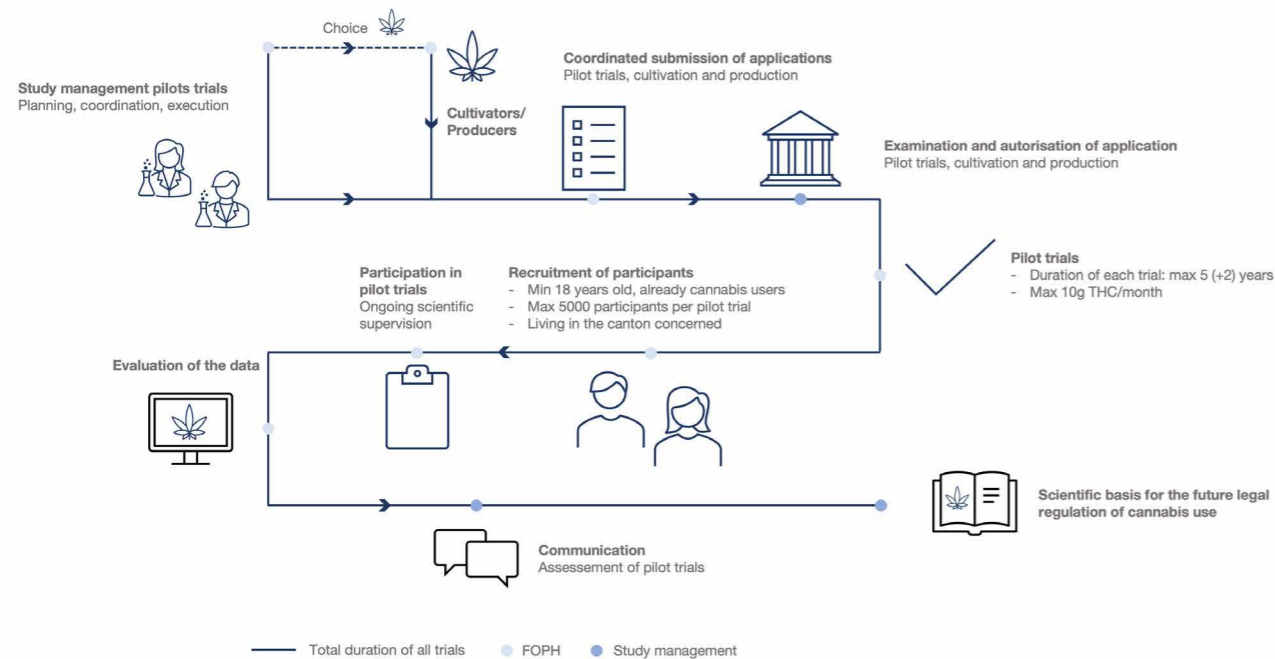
Choice

Study management pilots trials
Planning, coordination, execution

Cultivators/
Producers

Coordinated submission of applications
Pilot trials, cultivation and production

Examination and autorisation of application
Pilot trials, cultivation and production

Pilot trials
- Duration of each trial: max 5 (+2) years
- Max 10g THC/month

Participation in pilot trials
Ongoing scientific supervision

Recruitment of participants
- Min 18 years old, already cannabis users
- Max 5000 participants per pilot trial
- Living in the canton concerned

Evaluation of the data

Scientific basis for the future legal regulation of cannabis use

Communication
Assessement of pilot trials

Total duration of all trials   FOPH   Study management